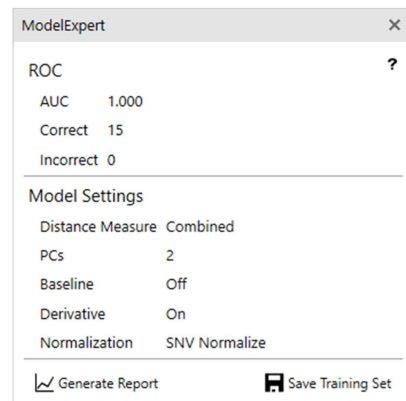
ModelExpert ×

ROC ?

AUC 1.000

Correct 15

Incorrect 0

Model Settings

Distance Measure Combined

PCs 2

Baseline Off

Derivative On

Normalization SNV Normalize

Generate Report

Save Training Set